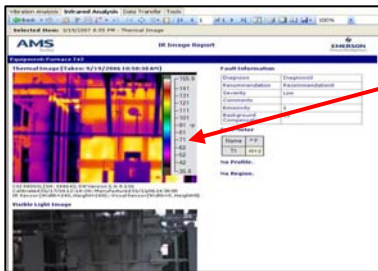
Vibration Analysis | Infrared Analysis | Data Transfer | Tools

Back

100%

Selected Item: 3/19/2007 8:55 PM - Thermal Image

AMS

IR Image Report

EMERSON

Equipment: Furnace 743

Thermal Image [Taken: 9/19/2006 10:58:50 AM]

155.9
141
131
121
111
101
91
81
71
62
52
42
36.5

Visible Light Image

Fault Information

| Diagnosis | Diagnosis# |
|---|---|
| Recommendation | Recommendation |
| Severity | Low |
| Comments | |
| Emissivity | 1 |
| Background Compensation | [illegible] |

Parameter

| Name | °F |
|---|---|
| T1 | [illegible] |

No Profile.

No Region.